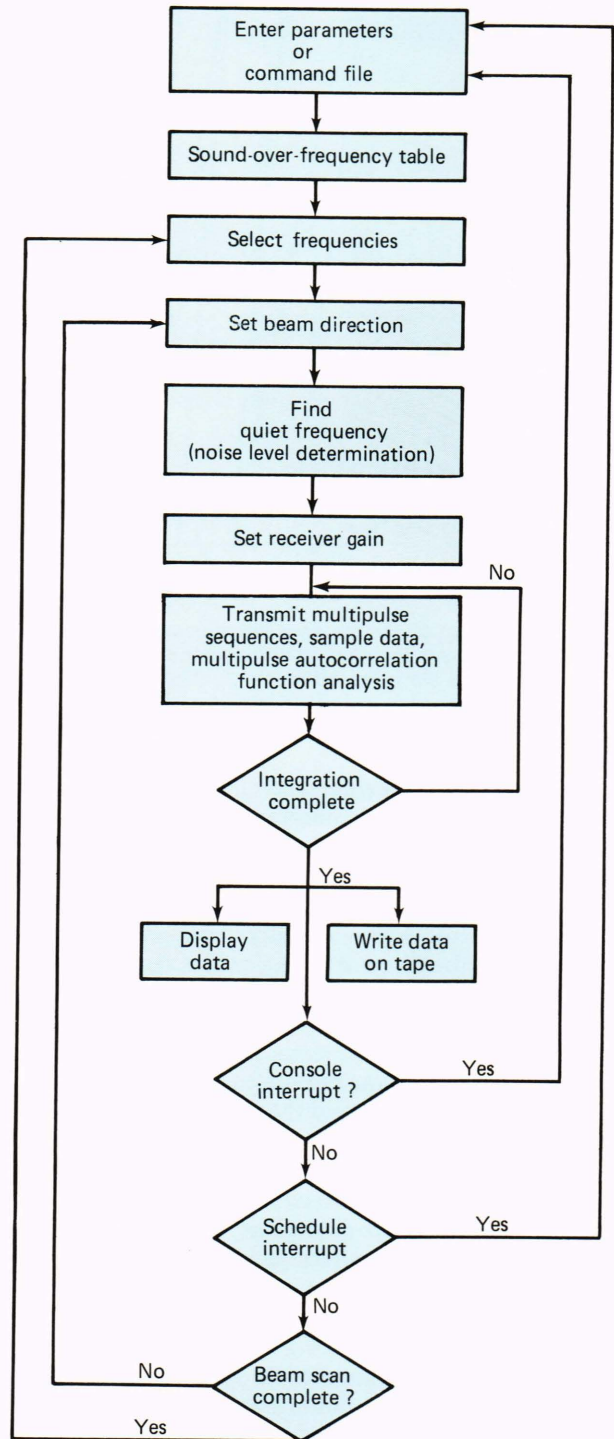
Enter parameters
or
command file

Sound-over-frequency table

Select frequencies

Set beam direction

Find
quiet frequency
(noise level determination)

Set receiver gain

No

Transmit multipulse sequences, sample data, multipulse autocorrelation function analysis

Integration complete

Yes

Display data

Write data on tape

Console interrupt ?

Yes

No

Schedule interrupt

Yes

No

No

Beam scan complete ?

Yes